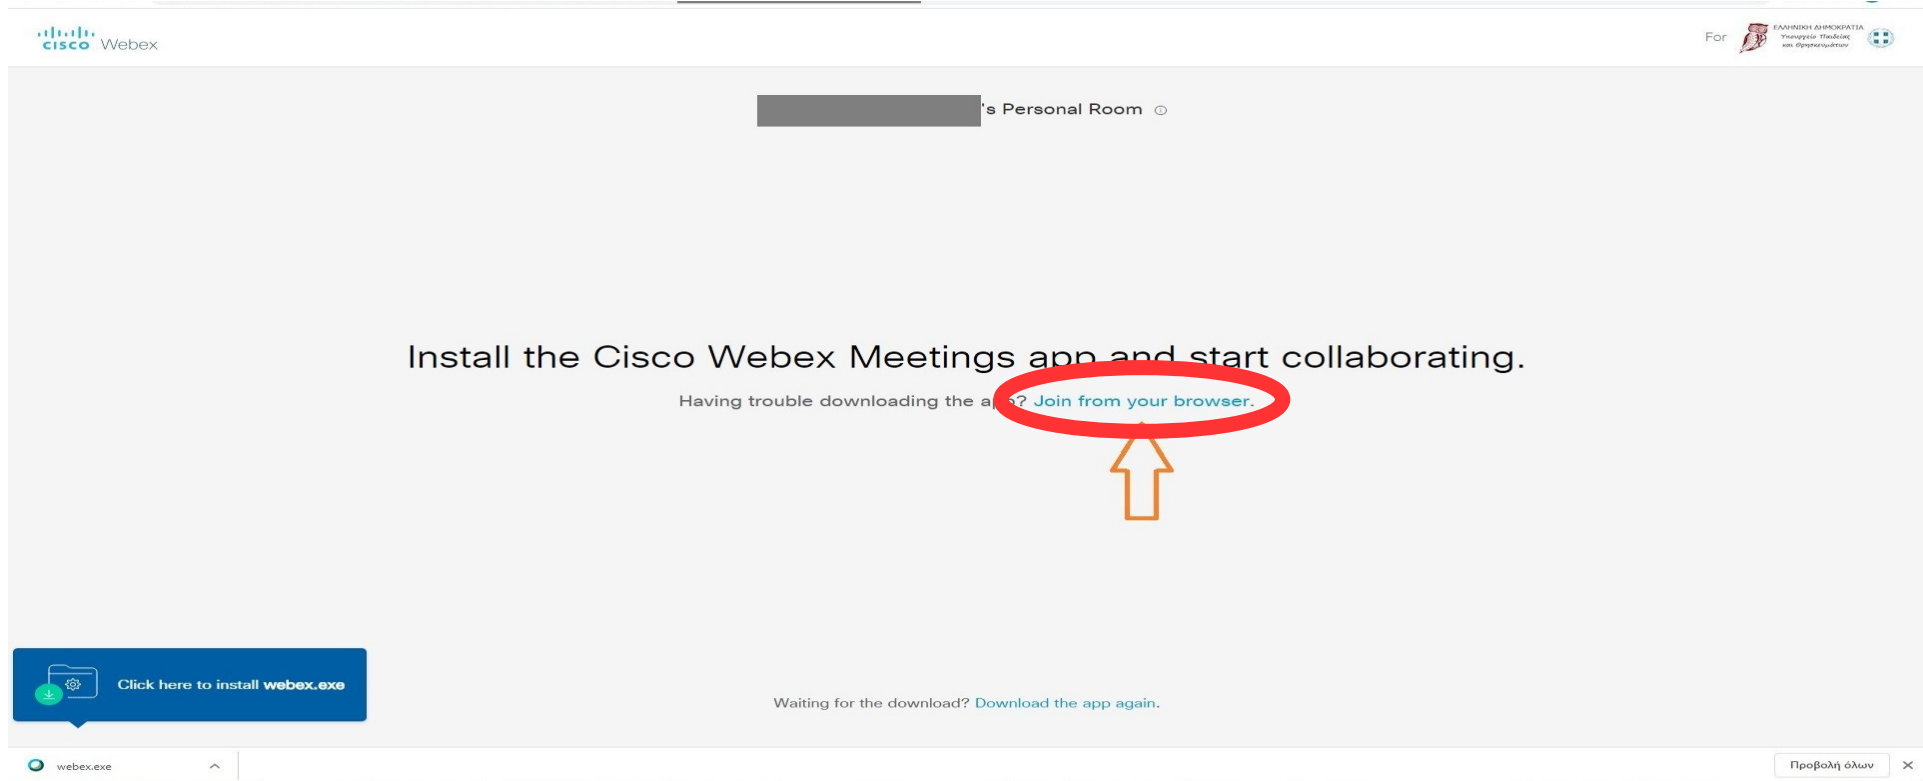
cisco Webex

For ΕΛΛΗΝΙΚΗ ΔΗΜΟΚΡΑΤΙΑ Υπουργείο Παιδείας και Θρησκευμάτων

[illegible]'s Personal Room

Install the Cisco Webex Meetings app and start collaborating.

Having trouble downloading the a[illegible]? Join from your browser.

Click here to install webex.exe

Waiting for the download? Download the app again.

webex.exe

Προβολή όλων